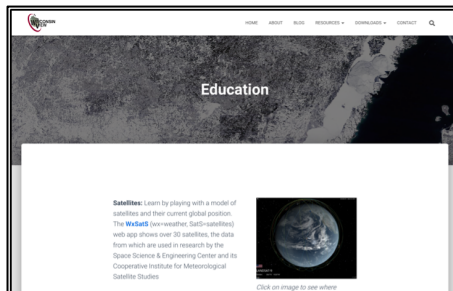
WISCONSIN VIEW

HOME ABOUT BLOG RESOURCES DOWNLOADS CONTACT

Education

Satellites: Learn by playing with a model of satellites and their current global position. The WxSatS (wx=weather, SatS=satellites) web app shows over 30 satellites, the data from which are used in research by the Space Science & Engineering Center and its Cooperative Institute for Meteorological Satellite Studies

Click on image to see where